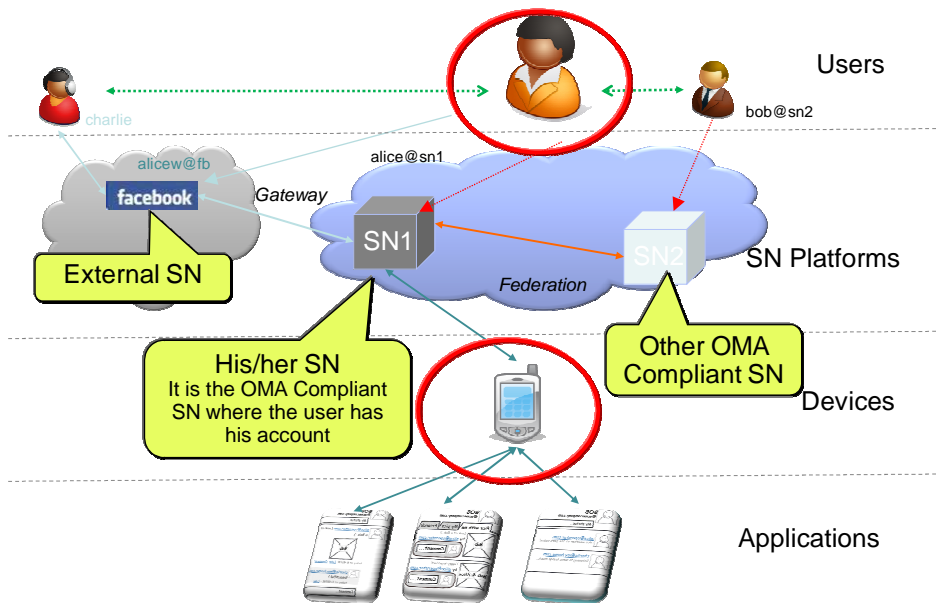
Users

charlie

bob@sn2

alicew@fb

alice@sn1

facebook

Gateway

SN1

SN2

External SN

SN Platforms

Federation

His/her SN
It is the OMA Compliant SN where the user has his account

Other OMA Compliant SN

Devices

Applications